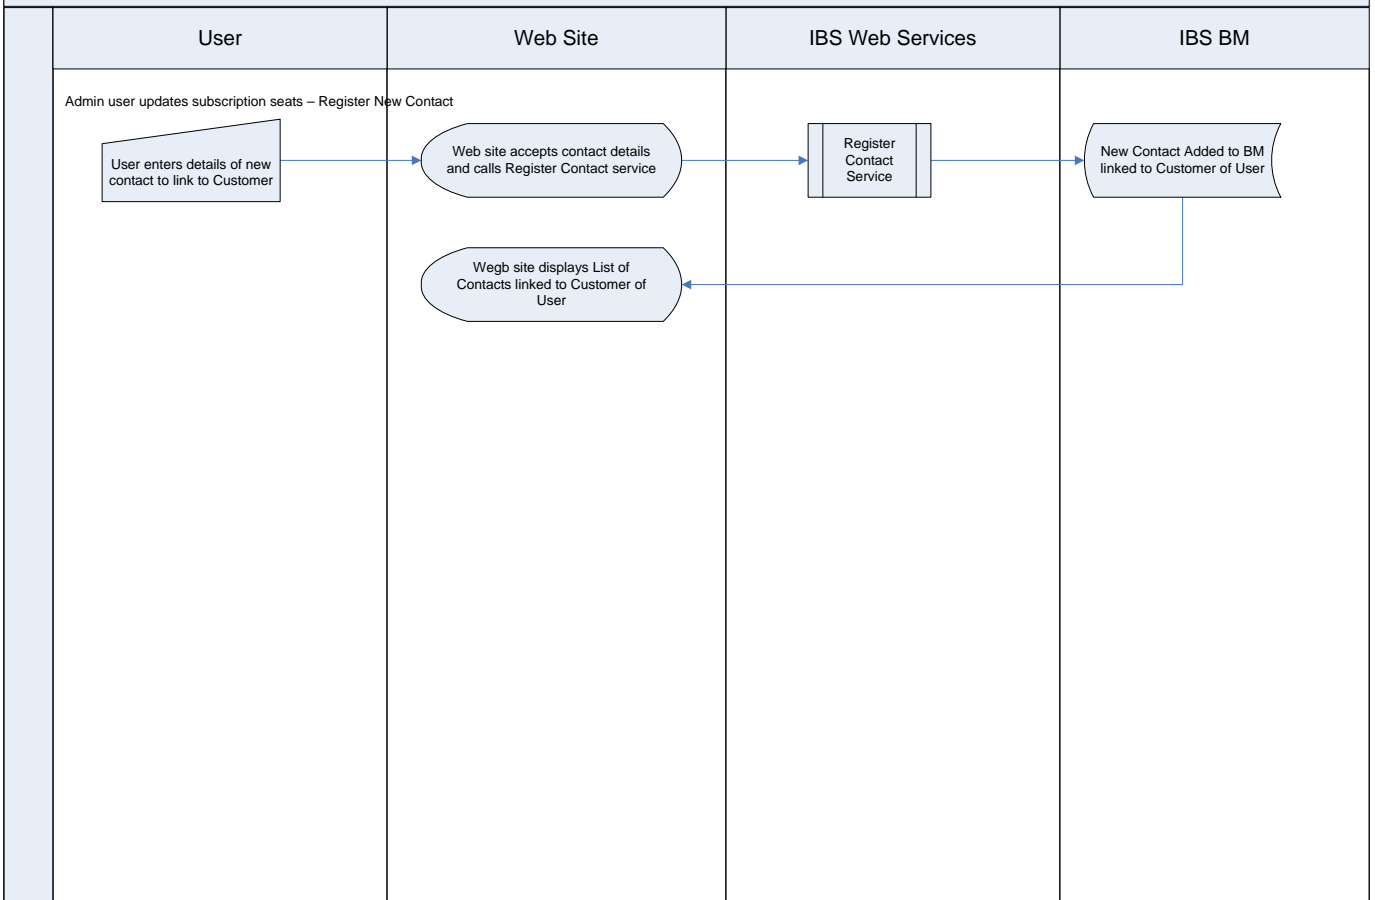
User

Web Site

IBS Web Services

IBS BM

Admin user updates subscription seats – Register New Contact

User enters details of new contact to link to Customer

Web site accepts contact details and calls Register Contact service

Register Contact Service

New Contact Added to BM linked to Customer of User

Wegb site displays List of Contacts linked to Customer of User